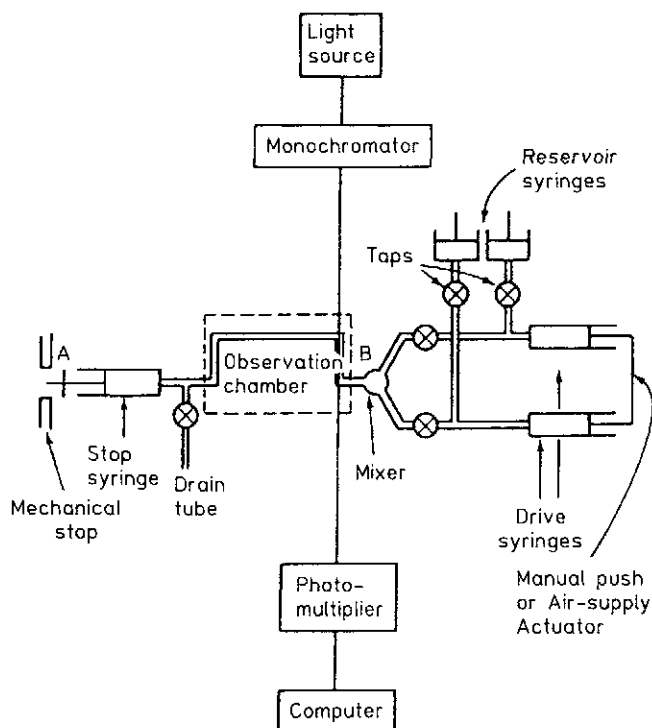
Light source

Monochromator

Reservoir syringes

Taps

A

Observation chamber

B

Stop syringe

Drain tube

Mechanical stop

Mixer

Drive syringes

Manual push or Air-supply Actuator

Photo-multiplier

Computer